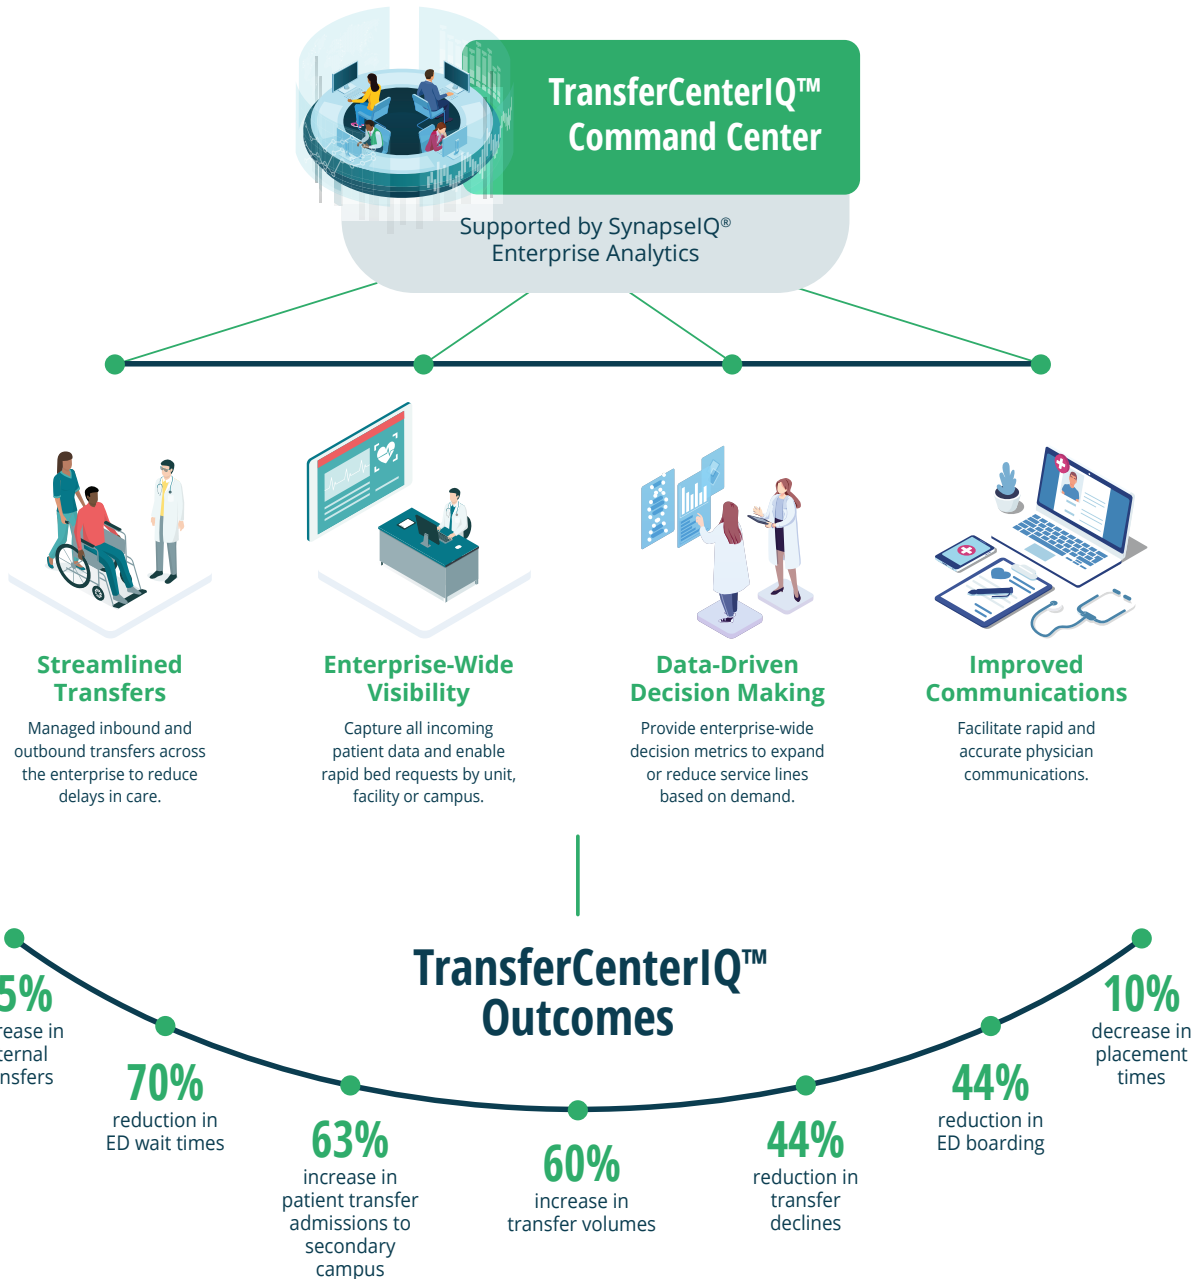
TransferCenterIQ™ Command Center

Supported by SynapseIQ® Enterprise Analytics

Streamlined Transfers

Managed inbound and outbound transfers across the enterprise to reduce delays in care.

Enterprise-Wide Visibility

Capture all incoming patient data and enable rapid bed requests by unit, facility or campus.

Data-Driven Decision Making

Provide enterprise-wide decision metrics to expand or reduce service lines based on demand.

Improved Communications

Facilitate rapid and accurate physician communications.

TransferCenterIQ™ Outcomes

5%
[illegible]ease in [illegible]ernal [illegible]nsfers

70%
reduction in ED wait times

63%
increase in patient transfer admissions to secondary campus

60%
increase in transfer volumes

44%
reduction in transfer declines

44%
reduction in ED boarding

10%
decrease in placement times